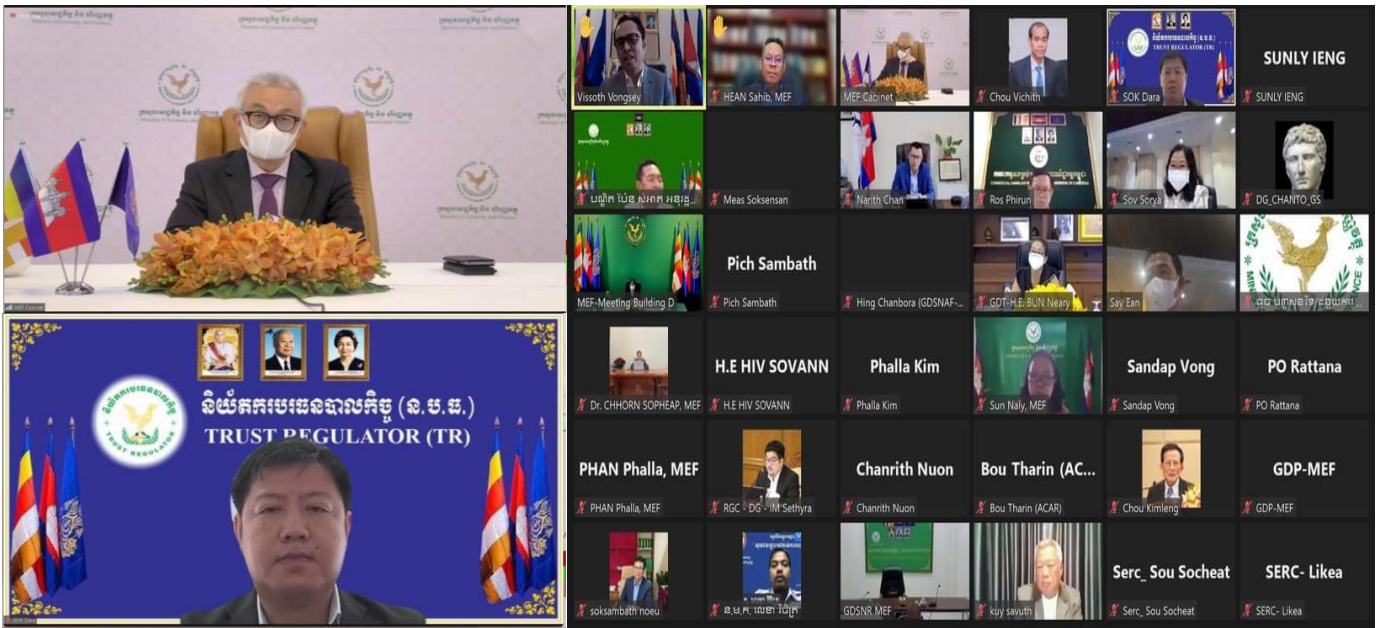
ក្រសួងសេដ្ឋកិច្ច និង ហិរញ្ញវត្ថុ
Ministry of Economy and Finance

MEF Cabinet

និយ័តករបរធនបាលកិច្ច (ន.ប.ធ.)
TRUST REGULATOR (TR)

TRUST REGULATOR

Vissoth Vongsey | HEAN Sahib, MEF | MEF Cabinet | Chou Vichith | SOK Dara | SUNLY IENG
SUNLY IENG

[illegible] | Meas Soksensan | Narith Chan | Ros Phirun | Sov Sorya | DG_CHANTO_GS

MEF-Meeting Building D | Pich Sambath
Pich Sambath | Hing Chanbora (GDSNAF-... | GDT-H.E. BUN Neary | Say Ean | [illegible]

Dr. CHHORN SOPHEAP, MEF | H.E HIV SOVANN
H.E HIV SOVANN | Phalla Kim
Phalla Kim | Sun Naly, MEF | Sandap Vong
Sandap Vong | PO Rattana
PO Rattana

PHAN Phalla, MEF
PHAN Phalla, MEF | RGC - DG - IM Sethyra | Chanrith Nuon
Chanrith Nuon | Bou Tharin (AC...
Bou Tharin (ACAR) | Chou Kimleng | GDP-MEF
GDP-MEF

soksambath noeu | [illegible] | GDSNR MEF | kuy savuth | Serc_ Sou Socheat
Serc_ Sou Socheat | SERC- Likea
SERC- Likea